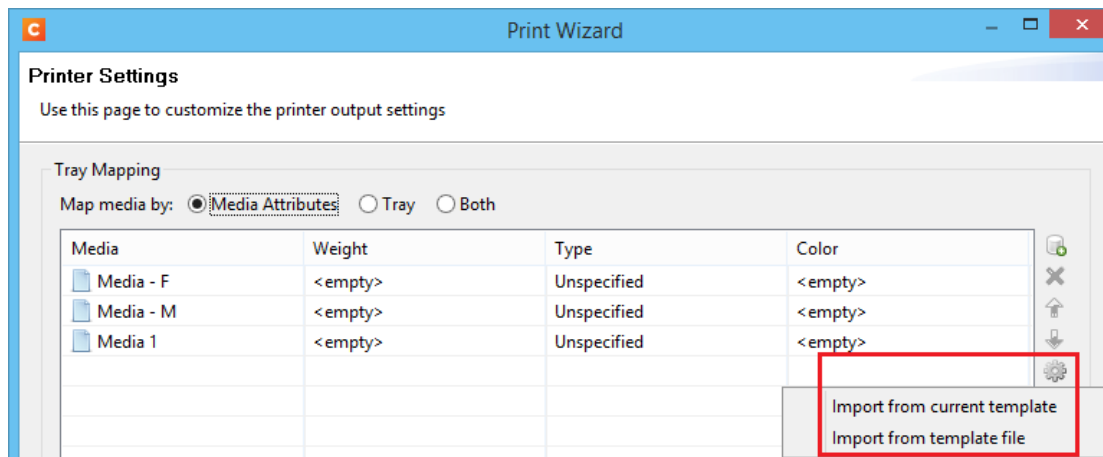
C Print Wizard

Printer Settings

Use this page to customize the printer output settings

Tray Mapping

Map media by: Media Attributes Tray Both

| Media | Weight | Type | Color |
|---|---|---|---|
| Media - F | <empty> | Unspecified | <empty> |
| Media - M | <empty> | Unspecified | <empty> |
| Media 1 | <empty> | Unspecified | <empty> |

Import from current template
Import from template file